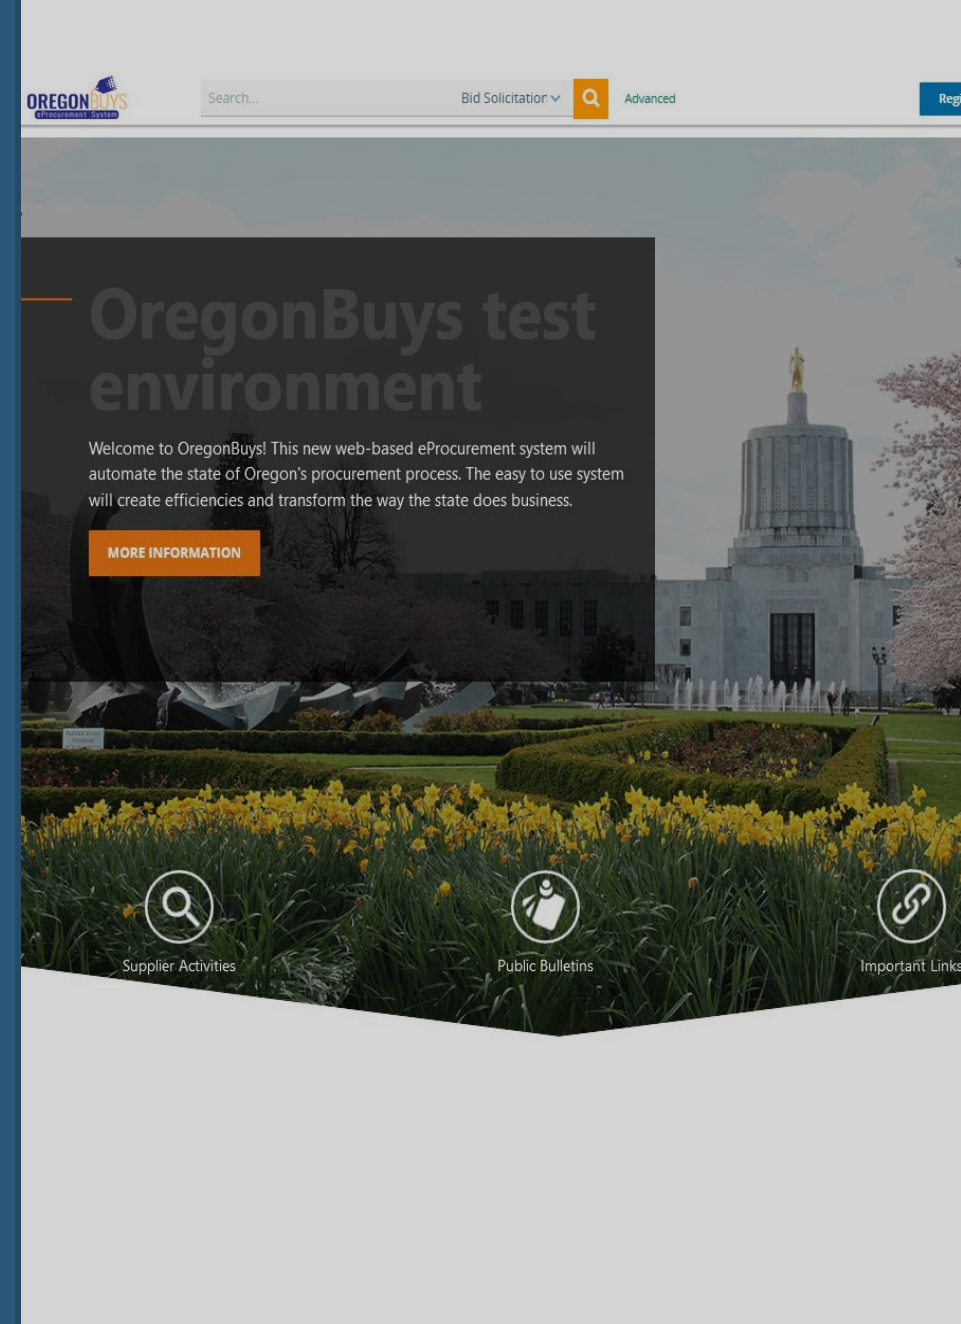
OREGONBUYS
eProcurement System

Search...

Bid Solicitation

Advanced

Reg

OregonBuys test environment

Welcome to OregonBuys! This new web-based eProcurement system will automate the state of Oregon's procurement process. The easy to use system will create efficiencies and transform the way the state does business.

MORE INFORMATION

Supplier Activities

Public Bulletins

Important Links